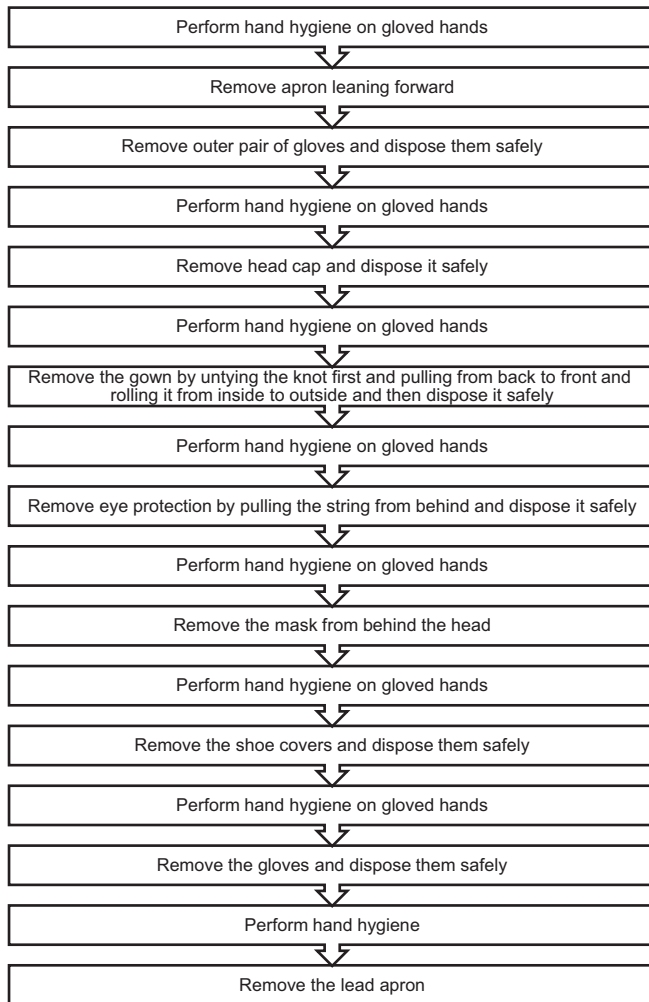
Perform hand hygiene on gloved hands

Remove apron leaning forward

Remove outer pair of gloves and dispose them safely

Perform hand hygiene on gloved hands

Remove head cap and dispose it safely

Perform hand hygiene on gloved hands

Remove the gown by untying the knot first and pulling from back to front and rolling it from inside to outside and then dispose it safely

Perform hand hygiene on gloved hands

Remove eye protection by pulling the string from behind and dispose it safely

Perform hand hygiene on gloved hands

Remove the mask from behind the head

Perform hand hygiene on gloved hands

Remove the shoe covers and dispose them safely

Perform hand hygiene on gloved hands

Remove the gloves and dispose them safely

Perform hand hygiene

Remove the lead apron